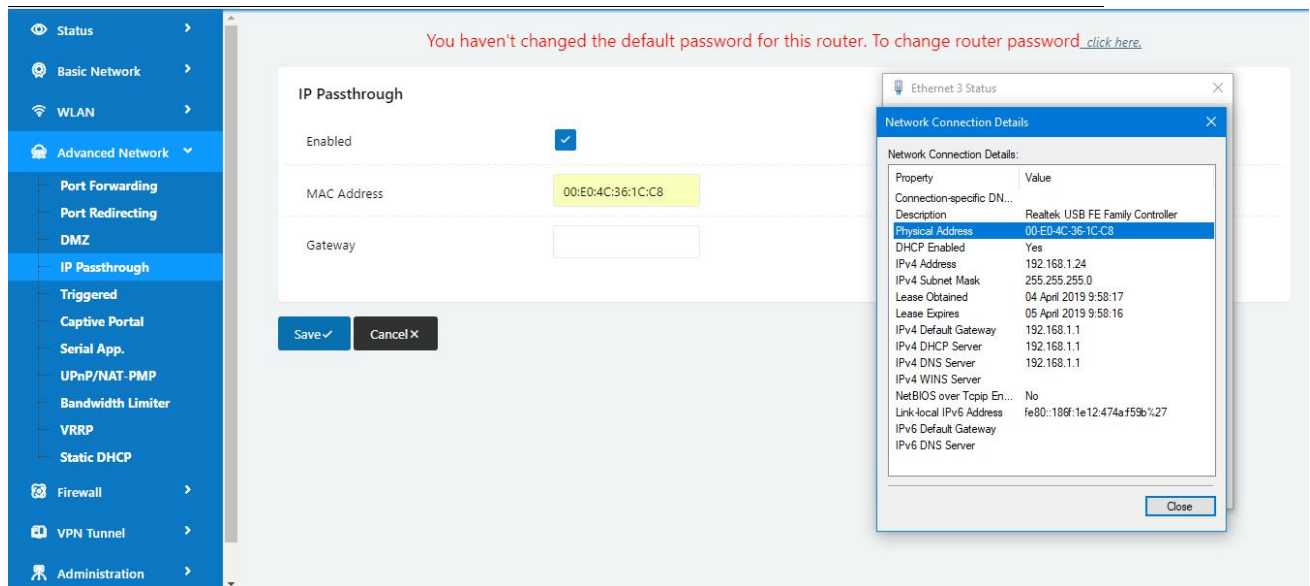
Status

Basic Network

WLAN

Advanced Network

Port Forwarding

Port Redirecting

DMZ

IP Passthrough

Triggered

Captive Portal

Serial App.

UPnP/NAT-PMP

Bandwidth Limiter

VRRP

Static DHCP

Firewall

VPN Tunnel

Administration

You haven't changed the default password for this router. To change router password click here.

IP Passthrough

Enabled

MAC Address 00:E0:4C:36:1C:C8

Gateway

Save✓ Cancel×

Ethernet 3 Status

Network Connection Details

Network Connection Details:

| Property | Value |
|---|---|
| Connection-specific DN... | |
| Description | Realtek USB FE Family Controller |
| Physical Address | 00-E0-4C-36-1C-C8 |
| DHCP Enabled | Yes |
| IPv4 Address | 192.168.1.24 |
| IPv4 Subnet Mask | 255.255.255.0 |
| Lease Obtained | 04 April 2019 9:58:17 |
| Lease Expires | 05 April 2019 9:58:16 |
| IPv4 Default Gateway | 192.168.1.1 |
| IPv4 DHCP Server | 192.168.1.1 |
| IPv4 DNS Server | 192.168.1.1 |
| IPv4 WINS Server | |
| NetBIOS over Tcpip En... | No |
| Link-local IPv6 Address | fe80::186f:1e12:474a:f59b%27 |
| IPv6 Default Gateway | |
| IPv6 DNS Server | |

Close